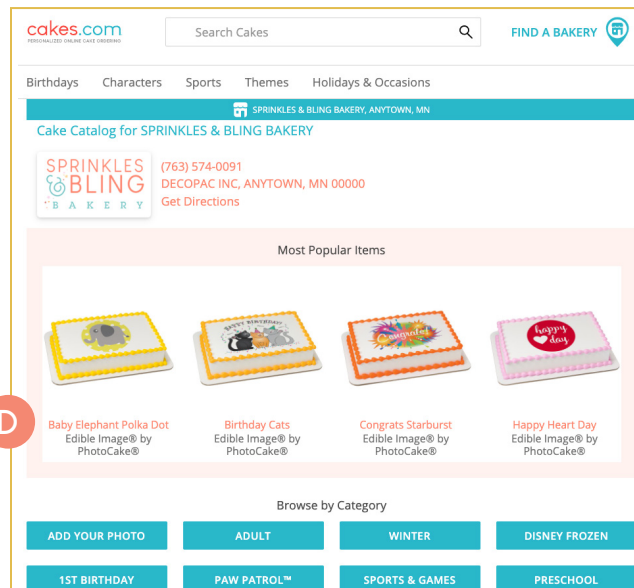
cakes.com
PERSONALIZED ONLINE CAKE ORDERING

Search Cakes

FIND A BAKERY

Birthdays Characters Sports Themes Holidays & Occasions

SPRINKLES & BLING BAKERY, ANYTOWN, MN

Cake Catalog for SPRINKLES & BLING BAKERY

SPRINKLES & BLING BAKERY

(763) 574-0091
DECOPAC INC, ANYTOWN, MN 00000
Get Directions

Most Popular Items

Happy Birthday

Congratulations

happy day

Baby Elephant Polka Dot
Edible Image® by PhotoCake®

Birthday Cats
Edible Image® by PhotoCake®

Congrats Starburst
Edible Image® by PhotoCake®

Happy Heart Day
Edible Image® by PhotoCake®

D

Browse by Category

ADD YOUR PHOTO

ADULT

WINTER

DISNEY FROZEN

1ST BIRTHDAY

PAW PATROL™

SPORTS & GAMES

PRESCHOOL